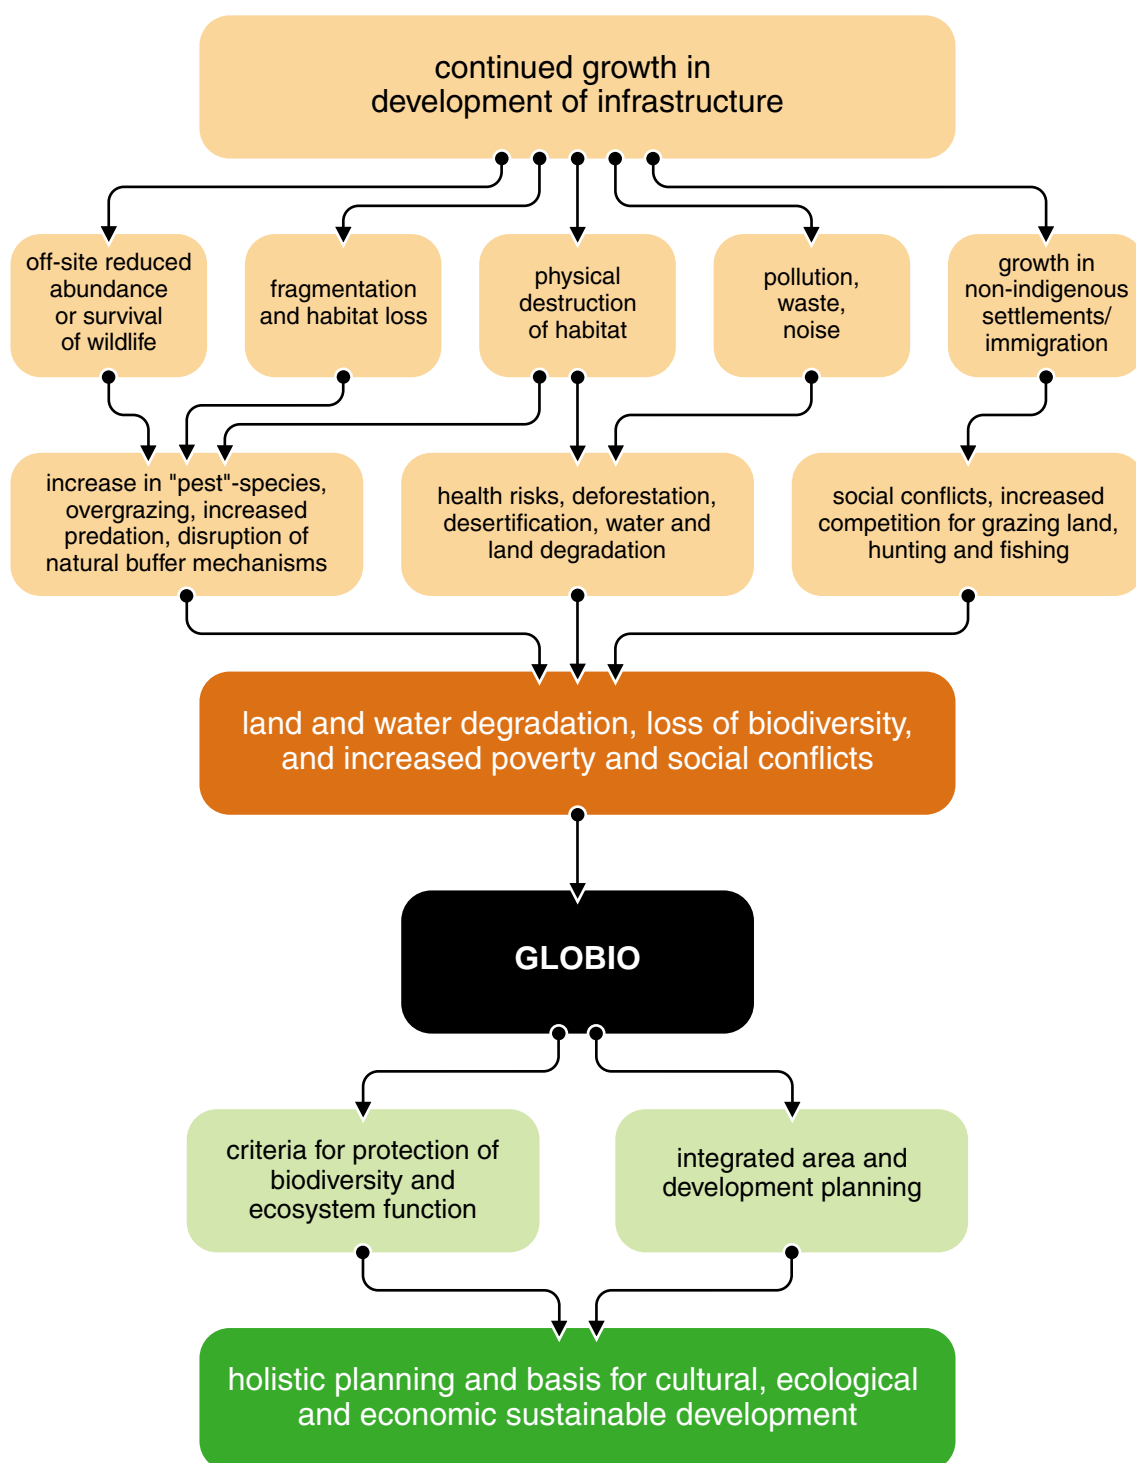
continued growth in development of infrastructure

off-site reduced abundance or survival of wildlife

fragmentation and habitat loss

physical destruction of habitat

pollution, waste, noise

growth in non-indigenous settlements/ immigration

increase in "pest"-species, overgrazing, increased predation, disruption of natural buffer mechanisms

health risks, deforestation, desertification, water and land degradation

social conflicts, increased competition for grazing land, hunting and fishing

land and water degradation, loss of biodiversity, and increased poverty and social conflicts

GLOBIO

criteria for protection of biodiversity and ecosystem function

integrated area and development planning

holistic planning and basis for cultural, ecological and economic sustainable development